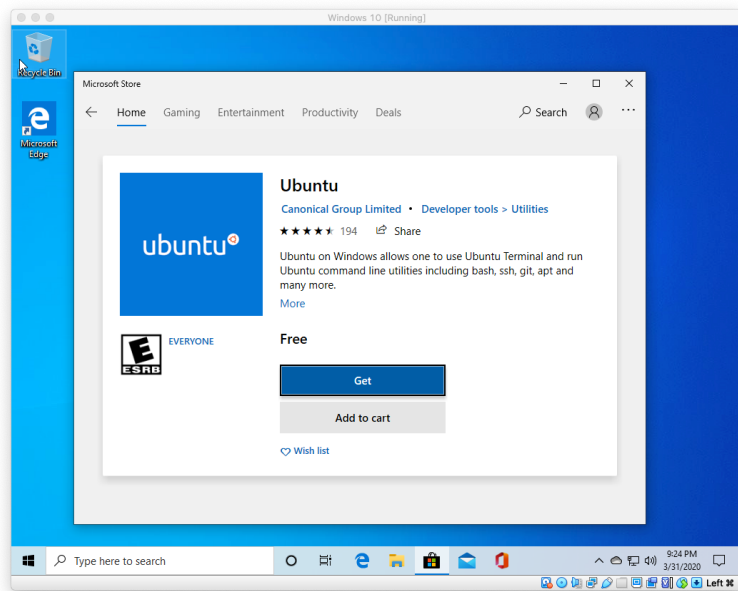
Windows 10 [Running]

Recycle Bin

Microsoft Edge

Microsoft Store

Home Gaming Entertainment Productivity Deals

Search

ubuntu

Ubuntu

Canonical Group Limited • Developer tools > Utilities

194 Share

Ubuntu on Windows allows one to use Ubuntu Terminal and run Ubuntu command line utilities including bash, ssh, git, apt and many more.

More

E
ESRB

EVERYONE

Free

Get

Add to cart

Wish list

Type here to search

9:24 PM
3/31/2020

Left ⌘